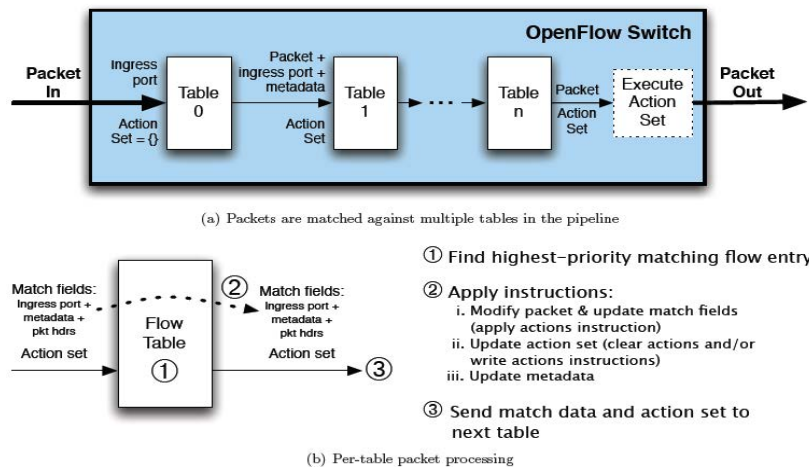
OpenFlow Switch

Packet In

Ingress port

Action Set = {}

Table 0

Packet + ingress port + metadata

Action Set

Table 1

Table n

Packet

Action Set

Execute Action Set

Packet Out

(a) Packets are matched against multiple tables in the pipeline

Match fields: Ingress port + metadata + pkt hdrs

Action set

Flow Table ①

② Match fields: Ingress port + metadata + pkt hdrs

Action set

③

① Find highest-priority matching flow entry

② Apply instructions:
i. Modify packet & update match fields (apply actions instruction)
ii. Update action set (clear actions and/or write actions instructions)
iii. Update metadata

③ Send match data and action set to next table

(b) Per-table packet processing